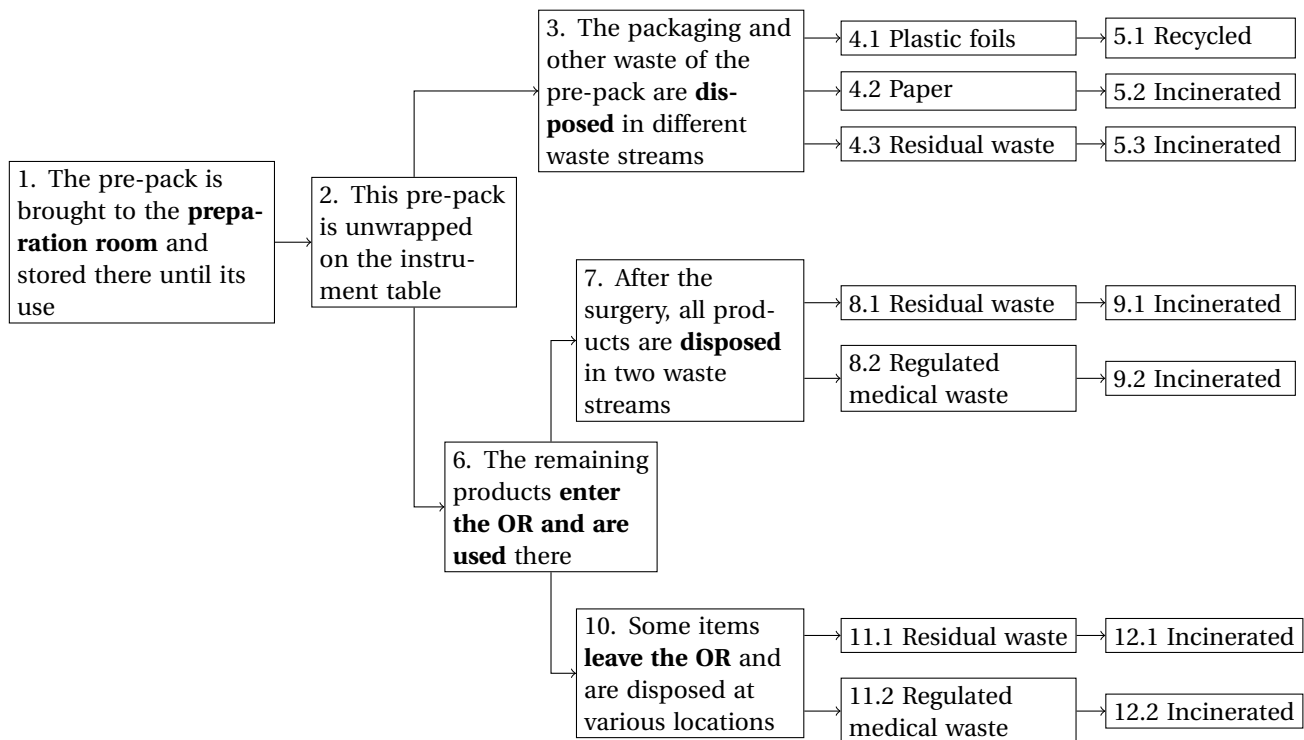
1. The pre-pack is brought to the **preparation room** and stored there until its use

2. This pre-pack is unwrapped on the instrument table

3. The packaging and other waste of the pre-pack are **disposed** in different waste streams

4.1 Plastic foils

5.1 Recycled

4.2 Paper

5.2 Incinerated

4.3 Residual waste

5.3 Incinerated

6. The remaining products **enter the OR and are used** there

7. After the surgery, all products are **disposed** in two waste streams

8.1 Residual waste

9.1 Incinerated

8.2 Regulated medical waste

9.2 Incinerated

10. Some items **leave the OR** and are disposed at various locations

11.1 Residual waste

12.1 Incinerated

11.2 Regulated medical waste

12.2 Incinerated